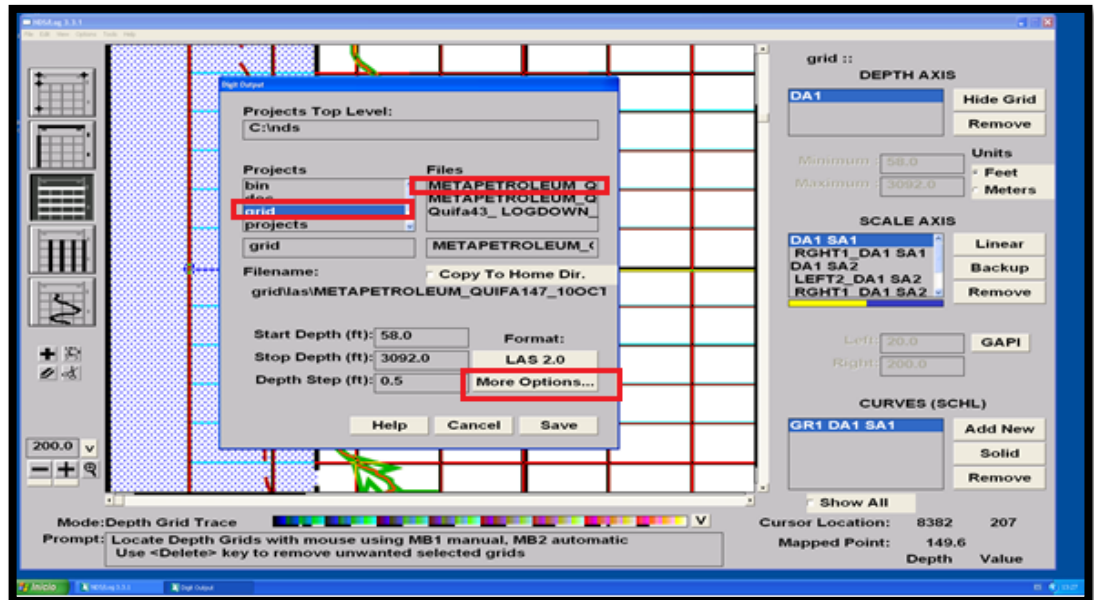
NDSLog 3.3.1
File Edit View Options Tools Help

Digit Output

Projects Top Level:
C:\nds

Projects
bin
docs
grid
projects
grid

Files
METAPETROLEUM_Q
METAPETROLEUM_Q
Quifa43_ LOGDOWN_
METAPETROLEUM_(

Filename:
Copy To Home Dir.
grid\las\METAPETROLEUM_QUIFA147_10OCT

Start Depth (ft): 58.0
Stop Depth (ft): 3092.0
Depth Step (ft): 0.5

Format:
LAS 2.0
More Options...

Help
Cancel
Save

grid ::
DEPTH AXIS
DA1
Hide Grid
Remove
Units
Minimum : 58.0
Maximum : 3092.0
Feet
Meters

SCALE AXIS
DA1 SA1
RGHT1_DA1 SA1
DA1 SA2
LEFT2_DA1 SA2
RGHT1_DA1 SA2
Linear
Backup
Remove

Left: 20.0
Right: 200.0
GAPI

CURVES (SCHL)
GR1 DA1 SA1
Add New
Solid
Remove
Show All

200.0

Mode: Depth Grid Trace
V
Prompt: Locate Depth Grids with mouse using MB1 manual, MB2 automatic
Use <Delete> key to remove unwanted selected grids

Cursor Location: 8382 207
Mapped Point: 149.6
Depth Value

Inicio
NDSLog 3.3.1
Digit Output